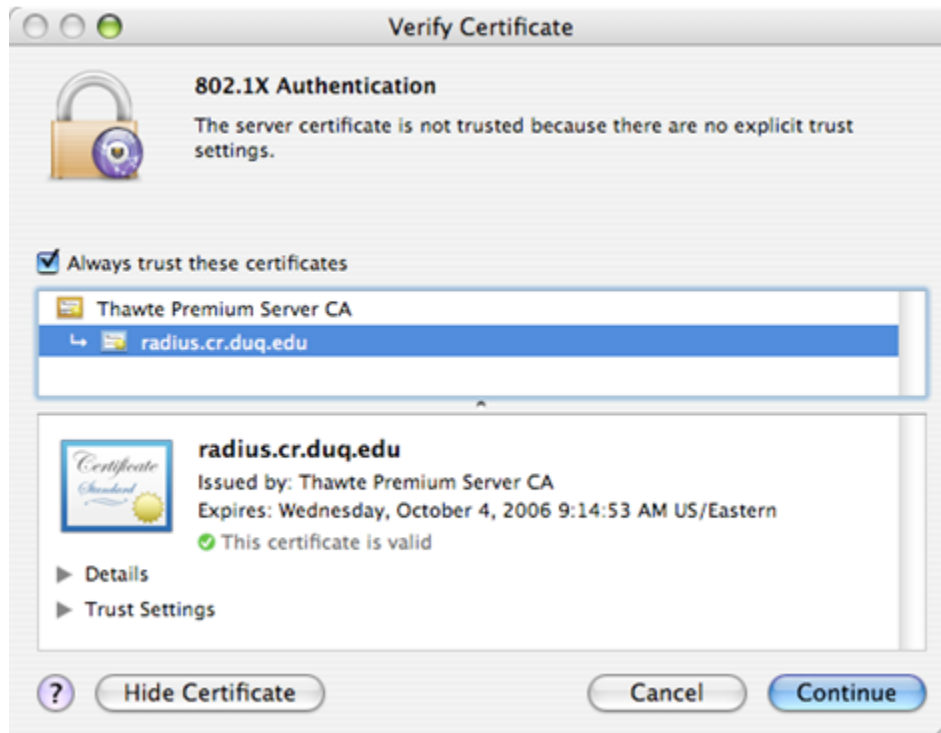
Verify Certificate

802.1X Authentication

The server certificate is not trusted because there are no explicit trust settings.

Always trust these certificates

Thawte Premium Server CA

radius.cr.duq.edu

Certificate Standard

radius.cr.duq.edu

Issued by: Thawte Premium Server CA

Expires: Wednesday, October 4, 2006 9:14:53 AM US/Eastern

This certificate is valid

Details

Trust Settings

?

Hide Certificate

Cancel

Continue